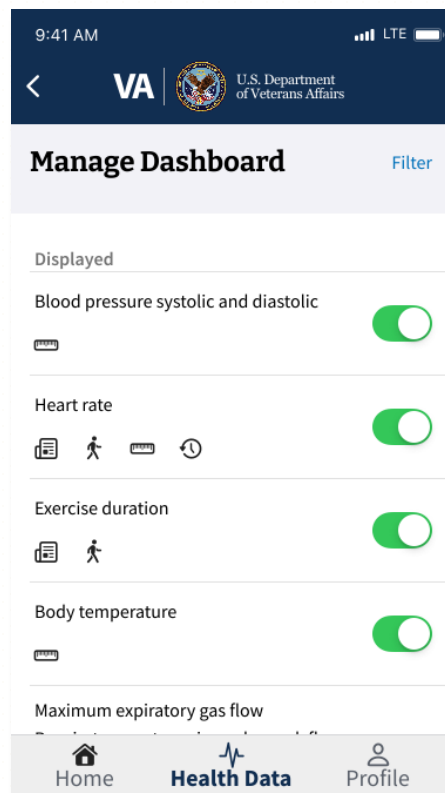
9:41 AM
LTE

VA
U.S. Department of Veterans Affairs

Manage Dashboard
Filter

Displayed

Blood pressure systolic and diastolic

Heart rate

Exercise duration

Body temperature

Maximum expiratory gas flow

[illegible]

Home
Health Data
Profile